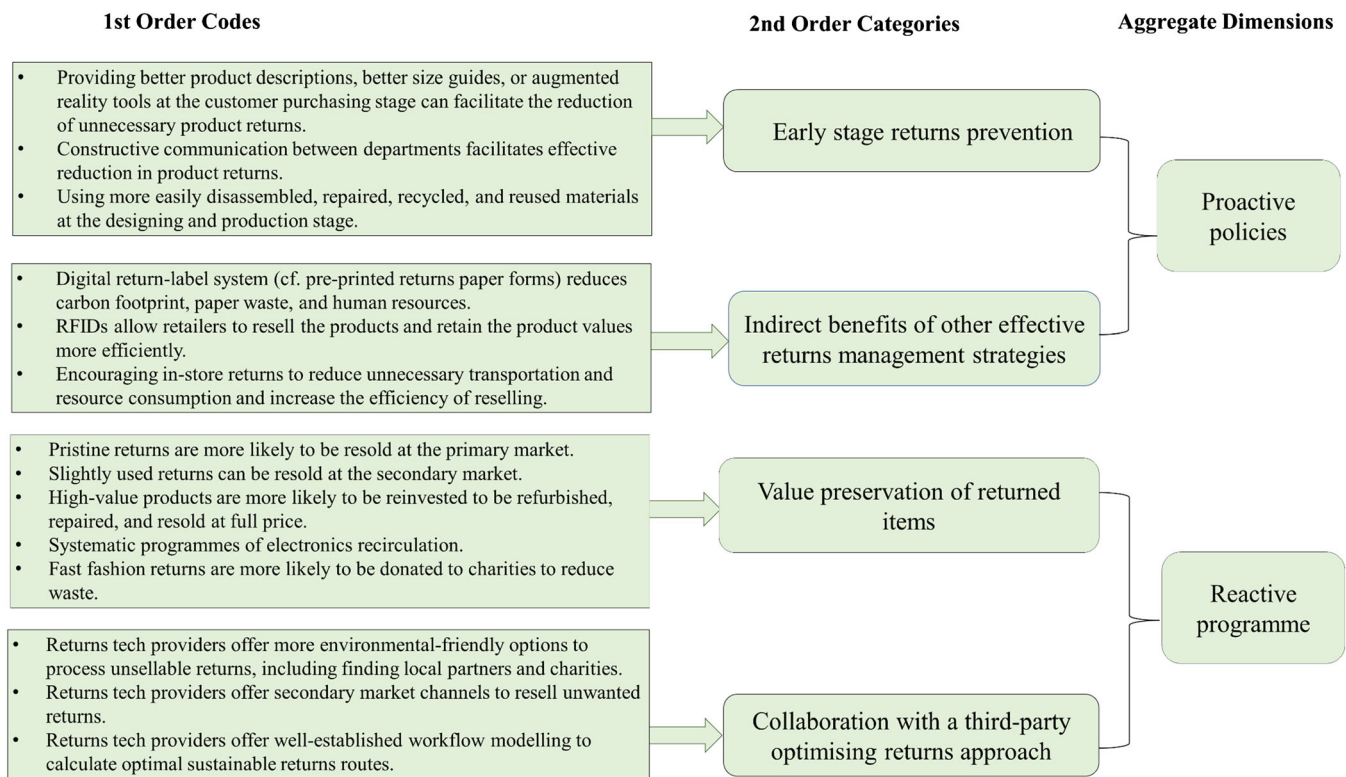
1st Order Codes

2nd Order Categories

Aggregate Dimensions

- Providing better product descriptions, better size guides, or augmented reality tools at the customer purchasing stage can facilitate the reduction of unnecessary product returns.
- Constructive communication between departments facilitates effective reduction in product returns.
- Using more easily disassembled, repaired, recycled, and reused materials at the designing and production stage.

Early stage returns prevention

- Digital return-label system (cf. pre-printed returns paper forms) reduces carbon footprint, paper waste, and human resources.
- RFIDs allow retailers to resell the products and retain the product values more efficiently.
- Encouraging in-store returns to reduce unnecessary transportation and resource consumption and increase the efficiency of reselling.

Indirect benefits of other effective returns management strategies

Proactive policies

- Pristine returns are more likely to be resold at the primary market.
- Slightly used returns can be resold at the secondary market.
- High-value products are more likely to be reinvested to be refurbished, repaired, and resold at full price.
- Systematic programmes of electronics recirculation.
- Fast fashion returns are more likely to be donated to charities to reduce waste.

Value preservation of returned items

- Returns tech providers offer more environmental-friendly options to process unsellable returns, including finding local partners and charities.
- Returns tech providers offer secondary market channels to resell unwanted returns.
- Returns tech providers offer well-established workflow modelling to calculate optimal sustainable returns routes.

Collaboration with a third-party optimising returns approach

Reactive programme